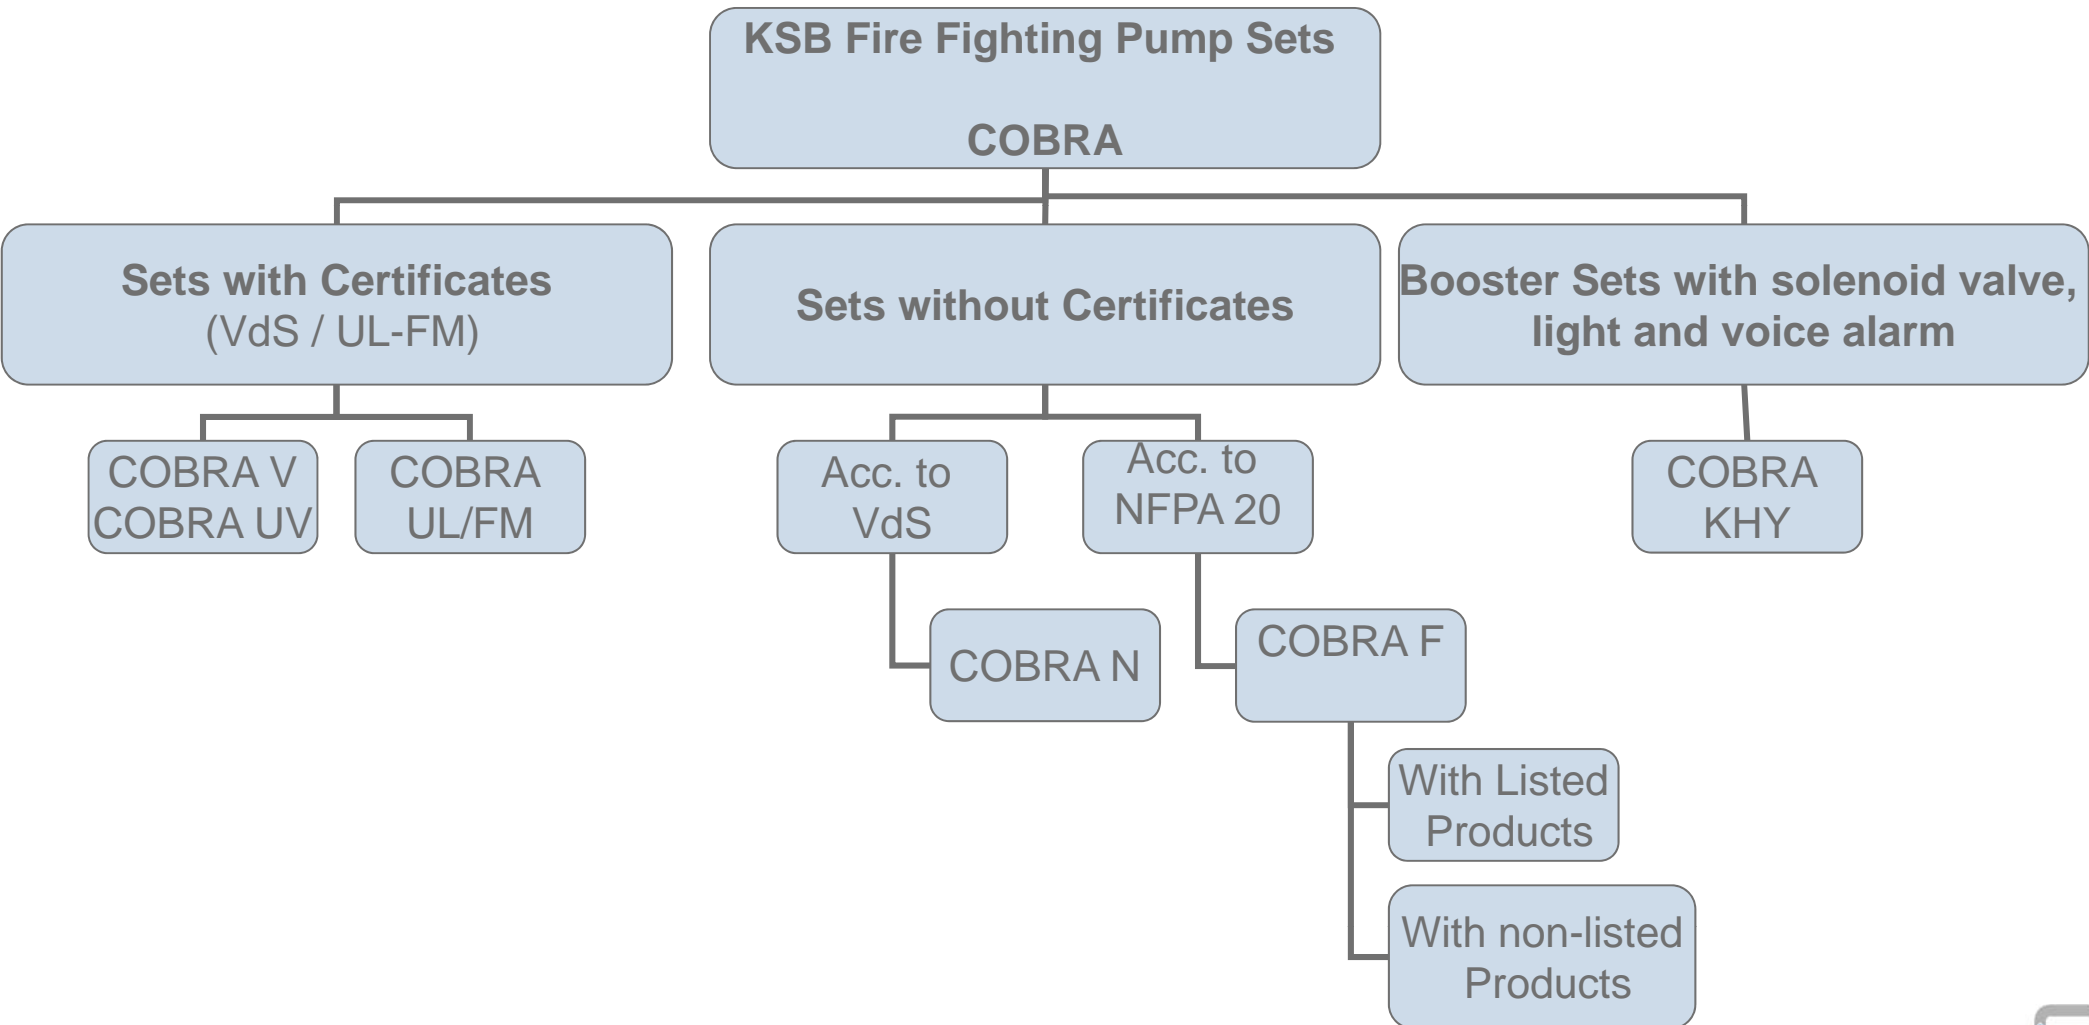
KSB Fire Fighting Pump Sets

COBRA

Sets with Certificates (VdS / UL-FM)

Sets without Certificates

Booster Sets with solenoid valve, light and voice alarm

COBRA V COBRA UV

COBRA UL/FM

Acc. to VdS

Acc. to NFPA 20

COBRA KHY

COBRA N

COBRA F

With Listed Products

With non-listed Products